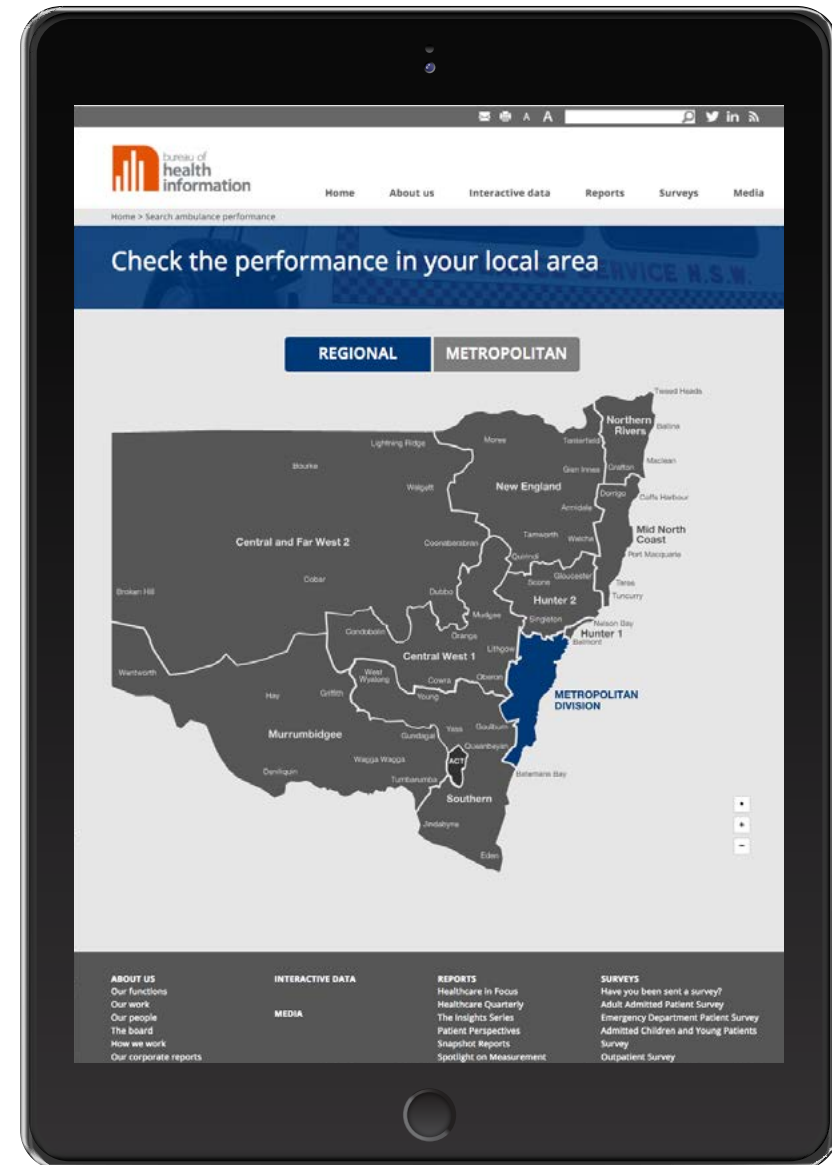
A A

bureau of health information

Home About us Interactive data Reports Surveys Media

Home > Search ambulance performance

Check the performance in your local area

SERVICE N.S.W.

REGIONAL METROPOLITAN

Tweed Heads
Northern Rivers
Ballina
Lightning Ridge
Moree
Tenterfield
Bourke
Glen Innes
Grafton
Maclean
Walgett
New England
Dorrigo
Coffs Harbour
Armidale
Mid North Coast
Central and Far West 2
Coonabarabran
Tamworth
Walcha
Port Macquarie
Quirindi
Cobar
Scone
Gloucester
Taree
Broken Hill
Dubbo
Tuncurry
Hunter 2
Mudgee
Singleton
Nelson Bay
Condobolin
Orange
Hunter 1
Belmont
Central West 1
Lithgow
Wentworth
West Wyalong
Cowra
Oberon
METROPOLITAN DIVISION
Hay
Griffith
Young
Murrumbidgee
Yass
Goulburn
Gundagai
Queanbeyan
Wagga Wagga
ACT
Deniliquin
Tumbarumba
Batemans Bay
Southern
Jindabyne
Eden

+
−

ABOUT US
Our functions
Our work
Our people
The board
How we work
Our corporate reports

INTERACTIVE DATA

MEDIA

REPORTS
Healthcare in Focus
Healthcare Quarterly
The Insights Series
Patient Perspectives
Snapshot Reports
Spotlight on Measurement

SURVEYS
Have you been sent a survey?
Adult Admitted Patient Survey
Emergency Department Patient Survey
Admitted Children and Young Patients Survey
Outpatient Survey